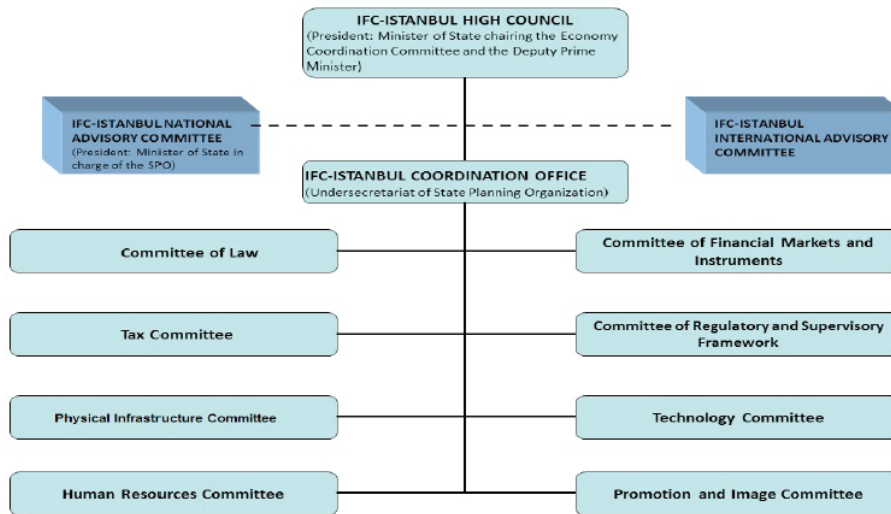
IFC-ISTANBUL HIGH COUNCIL
(President: Minister of State chairing the Economy Coordination Committee and the Deputy Prime Minister)

IFC-ISTANBUL NATIONAL ADVISORY COMMITTEE
(President: Minister of State in charge of the SPO)

IFC-ISTANBUL INTERNATIONAL ADVISORY COMMITTEE

IFC-ISTANBUL COORDINATION OFFICE
(Undersecretariat of State Planning Organization)

Committee of Law

Committee of Financial Markets and Instruments

Tax Committee

Committee of Regulatory and Supervisory Framework

Physical Infrastructure Committee

Technology Committee

Human Resources Committee

Promotion and Image Committee